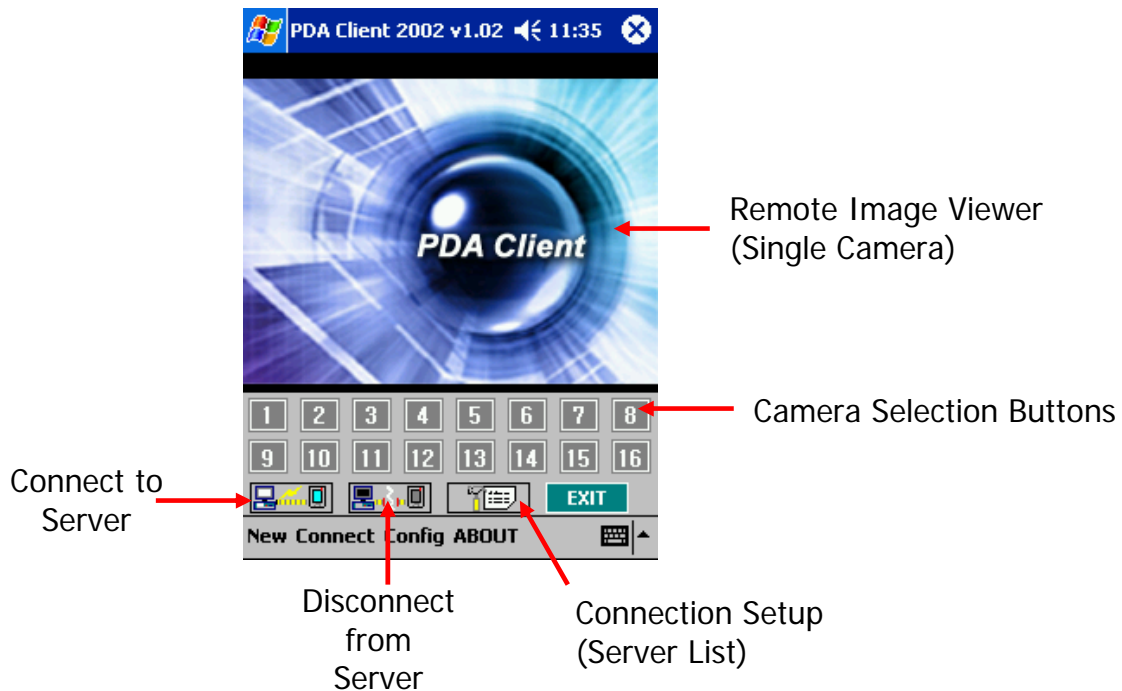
PDA Client 2002 v1.02 11:35

PDA Client

Remote Image Viewer (Single Camera)

1 2 3 4 5 6 7 8

Camera Selection Buttons

9 10 11 12 13 14 15 16

Connect to Server

EXIT

New Connect Config ABOUT

Disconnect from Server

Connection Setup (Server List)